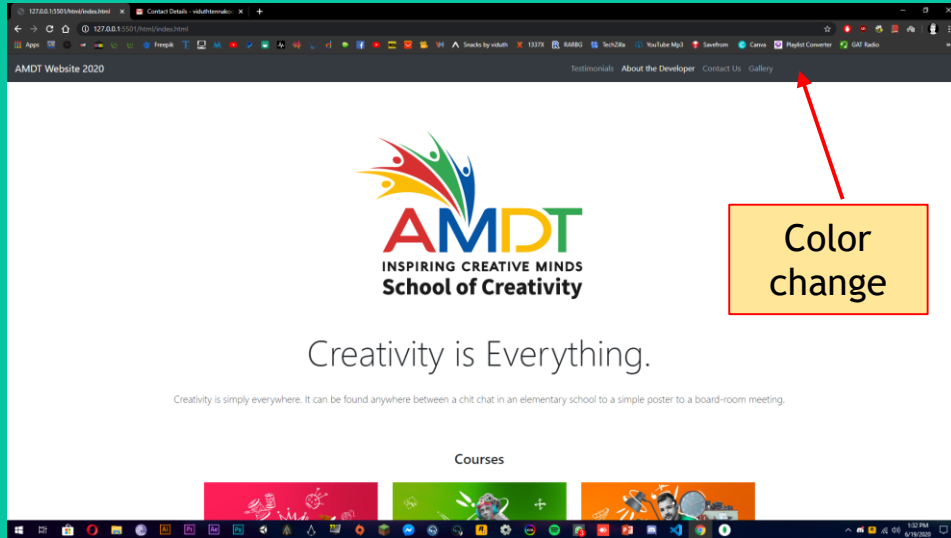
127.0.0.1:5501/html/index.html
Contact Details - viduthternational

127.0.0.1:5501/html/index.html

Apps Freepik Snacks by viduth 1337X RARBG TechZilla YouTube Mp3 Savefrom Canva Playlist Converter GAT Radio

AMDT Website 2020

Testimonials About the Developer Contact Us Gallery

Color change

AMDT
INSPIRING CREATIVE MINDS
School of Creativity

Creativity is Everything.

Creativity is simply everywhere. It can be found anywhere between a chit chat in an elementary school to a simple poster to a board-room meeting.

Courses

1:32 PM
6/19/2020